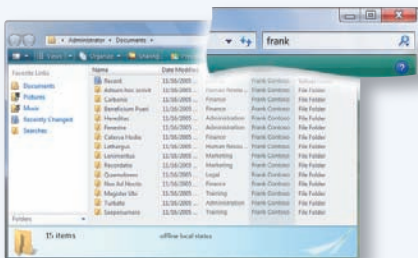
« Administrator » Documents »

frank

Views | Organize | Sharing

Favorite Links

Documents

Pictures

Music

Recently Changed

Searches

Name | Date Modified | | | 
---|---|---|---|---
Record | 11/16/2005 | | Frank Contoso | File Folder
Adeum hoc scivit | 11/16/2005 | Human Resou... | Frank Contoso | File Folder
Carbonic | 11/16/2005 | Finance | Frank Contoso | File Folder
Beneficium Puer | 11/16/2005 | Finance | Frank Contoso | File Folder
Hereditas | 11/16/2005 | Administration | Frank Contoso | File Folder
Fenestre | 11/16/2005 | Administration | Frank Contoso | File Folder
Celerus Hodie | 11/16/2005 | Finance | Frank Contoso | File Folder
Lethargus | 11/16/2005 | Human Resou... | Frank Contoso | File Folder
Lenimentus | 11/16/2005 | Marketing | Frank Contoso | File Folder
Recordatio | 11/16/2005 | Marketing | Frank Contoso | File Folder
Quamobrem | 11/16/2005 | Legal | Frank Contoso | File Folder
Nos Ad Noctis | 11/16/2005 | Finance | Frank Contoso | File Folder
Magister Ubi | 11/16/2005 | Training | Frank Contoso | File Folder
Turbatio | 11/16/2005 | Administration | Frank Contoso | File Folder
Saepenumero | 11/16/2005 | Training | Frank Contoso | File Folder

Folders

15 items | offline local status